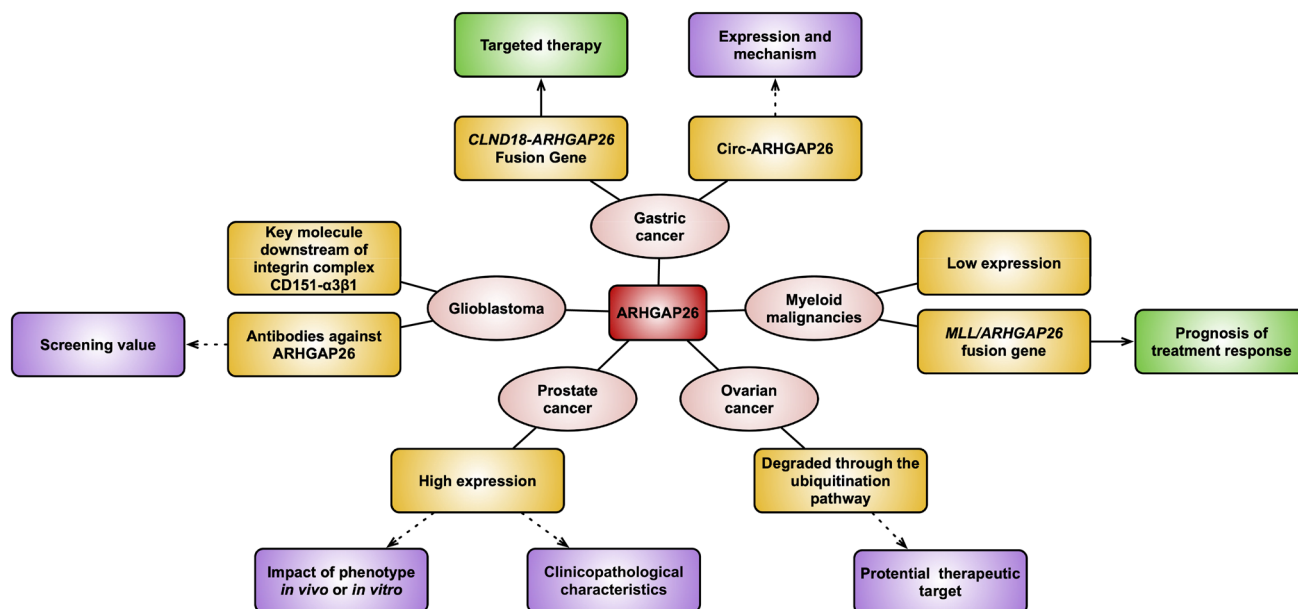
Targeted therapy

Expression and mechanism

CLND18-ARHGAP26 Fusion Gene

Circ-ARHGAP26

Gastric cancer

Key molecule downstream of integrin complex CD151-α3β1

Glioblastoma

ARHGAP26

Myeloid malignancies

Low expression

Screening value

Antibodies against ARHGAP26

MLL/ARHGAP26 fusion gene

Prognosis of treatment response

Prostate cancer

Ovarian cancer

High expression

Degraded through the ubiquitination pathway

Impact of phenotype in vivo or in vitro

Clinicopathological characteristics

Protential therapeutic target